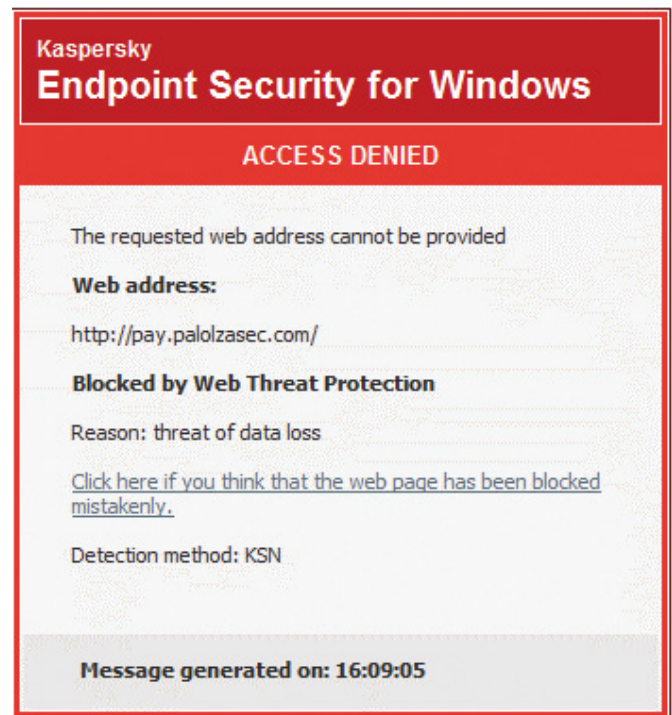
Kaspersky
Endpoint Security for Windows

ACCESS DENIED

The requested web address cannot be provided

Web address:

http://pay.palolzasec.com/

Blocked by Web Threat Protection

Reason: threat of data loss

Click here if you think that the web page has been blocked mistakenly.

Detection method: KSN

Message generated on: 16:09:05